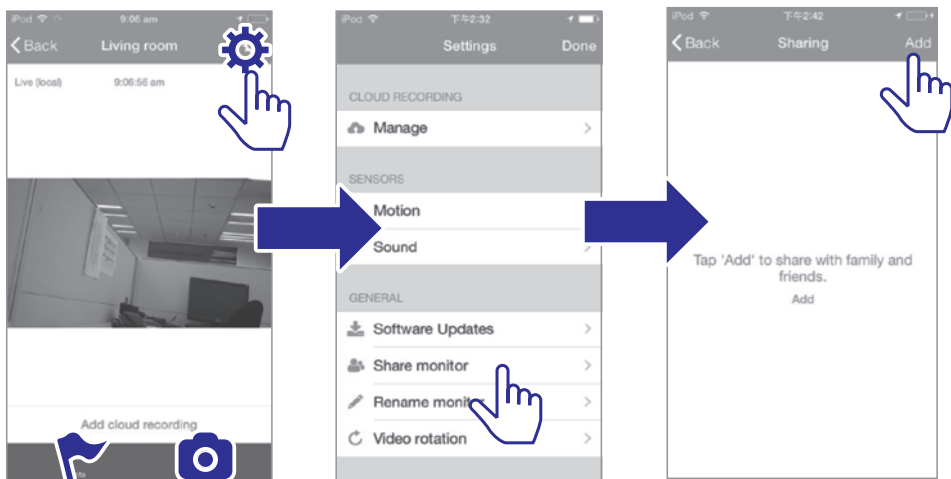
iPod 9:06 am

Back Living room

Live (local) 9:06:56 am

Add cloud recording

iPod 下午2:32

Settings Done

CLOUD RECORDING

Manage

SENSORS

Motion

Sound

GENERAL

Software Updates

Share monitor

Rename monit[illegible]

Video rotation

iPod 下午2:42

Back Sharing Add

Tap 'Add' to share with family and friends.

Add